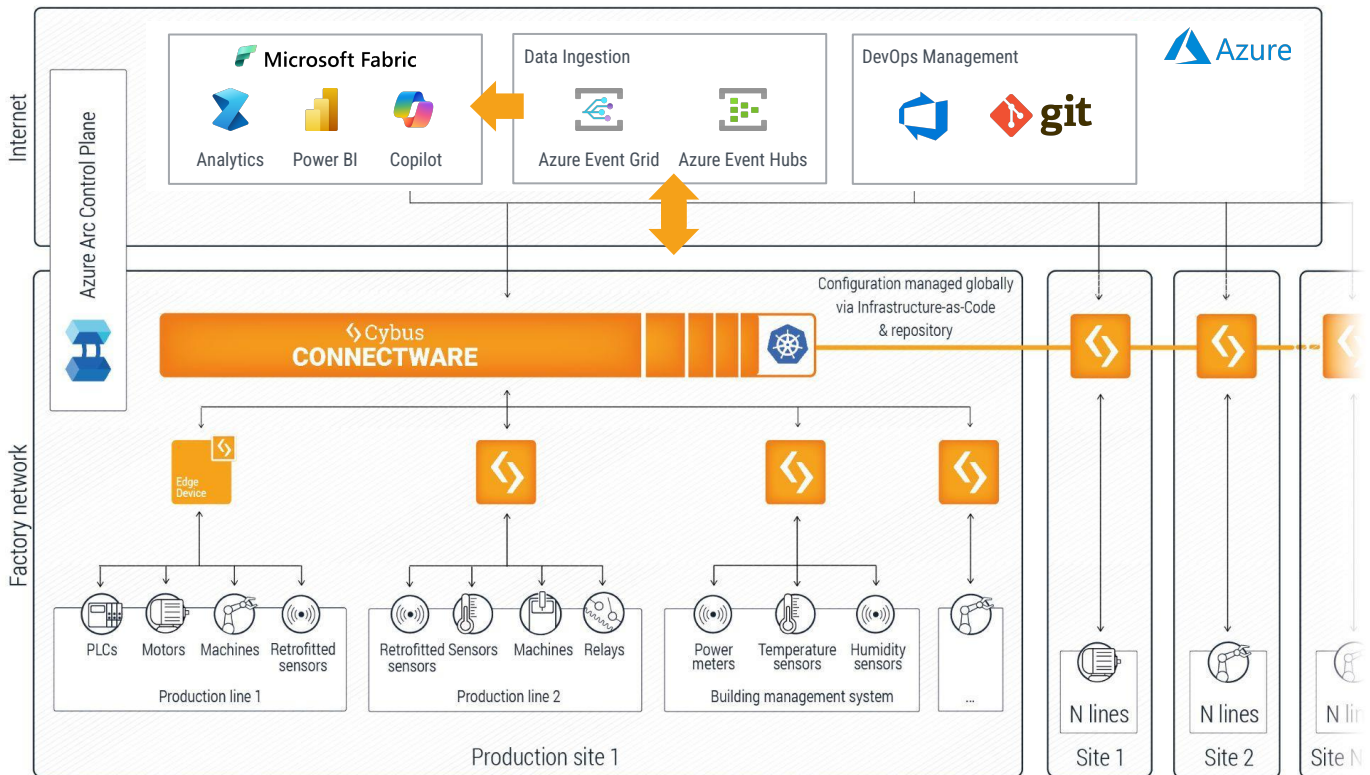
Internet

Microsoft Fabric

Analytics Power BI Copilot

Data Ingestion

Azure Event Grid Azure Event Hubs

DevOps Management

git

Azure

Azure Arc Control Plane

Factory network

Configuration managed globally via Infrastructure-as-Code & repository

Cybus CONNECTWARE

Edge Device

PLCs Motors Machines Retrofitted sensors

Production line 1

Retrofitted sensors Sensors Machines Relays

Production line 2

Power meters Temperature sensors Humidity sensors

Building management system

...

Production site 1

N lines

Site 1

N lines

Site 2

N li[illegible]

Site N